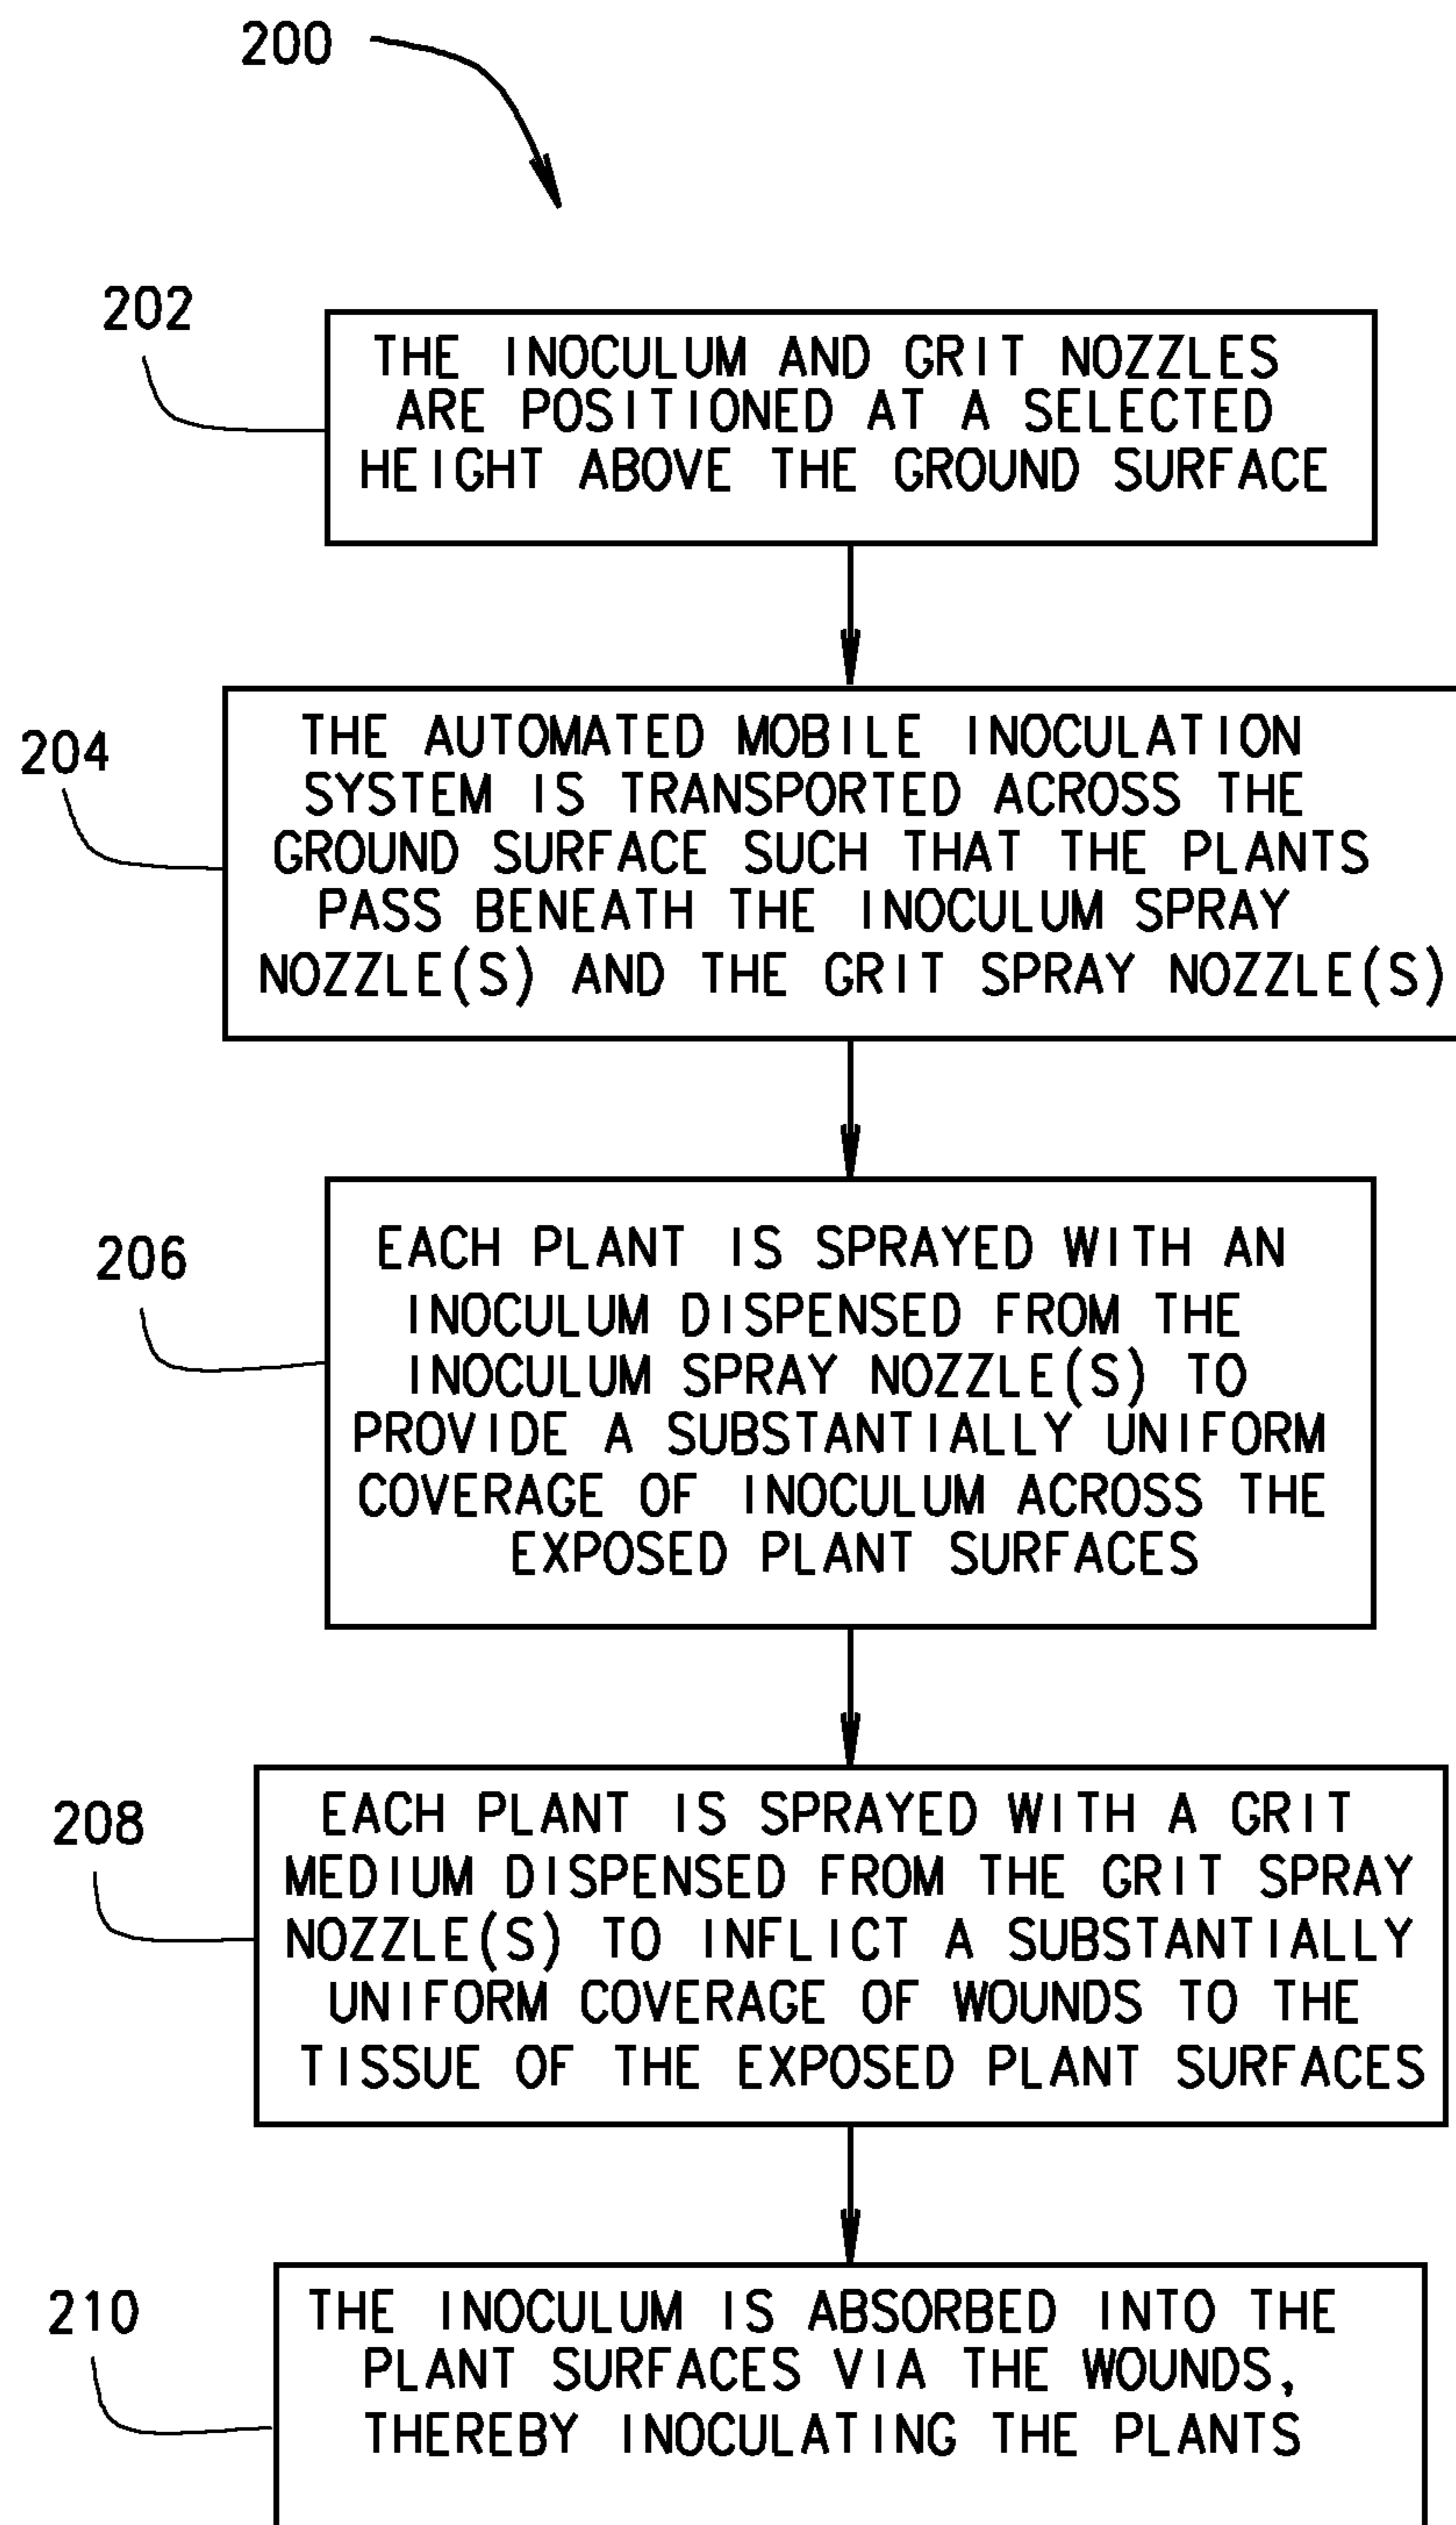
200

202

THE INOCULUM AND GRIT NOZZLES ARE POSITIONED AT A SELECTED HEIGHT ABOVE THE GROUND SURFACE

204

THE AUTOMATED MOBILE INOCULATION SYSTEM IS TRANSPORTED ACROSS THE GROUND SURFACE SUCH THAT THE PLANTS PASS BENEATH THE INOCULUM SPRAY NOZZLE(S) AND THE GRIT SPRAY NOZZLE(S)

206

EACH PLANT IS SPRAYED WITH AN INOCULUM DISPENSED FROM THE INOCULUM SPRAY NOZZLE(S) TO PROVIDE A SUBSTANTIALLY UNIFORM COVERAGE OF INOCULUM ACROSS THE EXPOSED PLANT SURFACES

208

EACH PLANT IS SPRAYED WITH A GRIT MEDIUM DISPENSED FROM THE GRIT SPRAY NOZZLE(S) TO INFLICT A SUBSTANTIALLY UNIFORM COVERAGE OF WOUNDS TO THE TISSUE OF THE EXPOSED PLANT SURFACES

210

THE INOCULUM IS ABSORBED INTO THE PLANT SURFACES VIA THE WOUNDS, THEREBY INOCULATING THE PLANTS